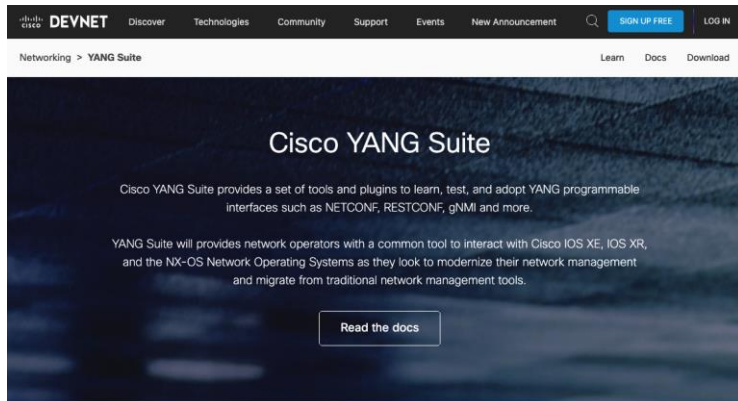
cisco DEVNET Discover Technologies Community Support Events New Announcement SIGN UP FREE LOG IN

Networking > YANG Suite Learn Docs Download

Cisco YANG Suite

Cisco YANG Suite provides a set of tools and plugins to learn, test, and adopt YANG programmable interfaces such as NETCONF, RESTCONF, gNMI and more.

YANG Suite will provides network operators with a common tool to interact with Cisco IOS XE, IOS XR, and the NX-OS Network Operating Systems as they look to modernize their network management and migrate from traditional network management tools.

Read the docs